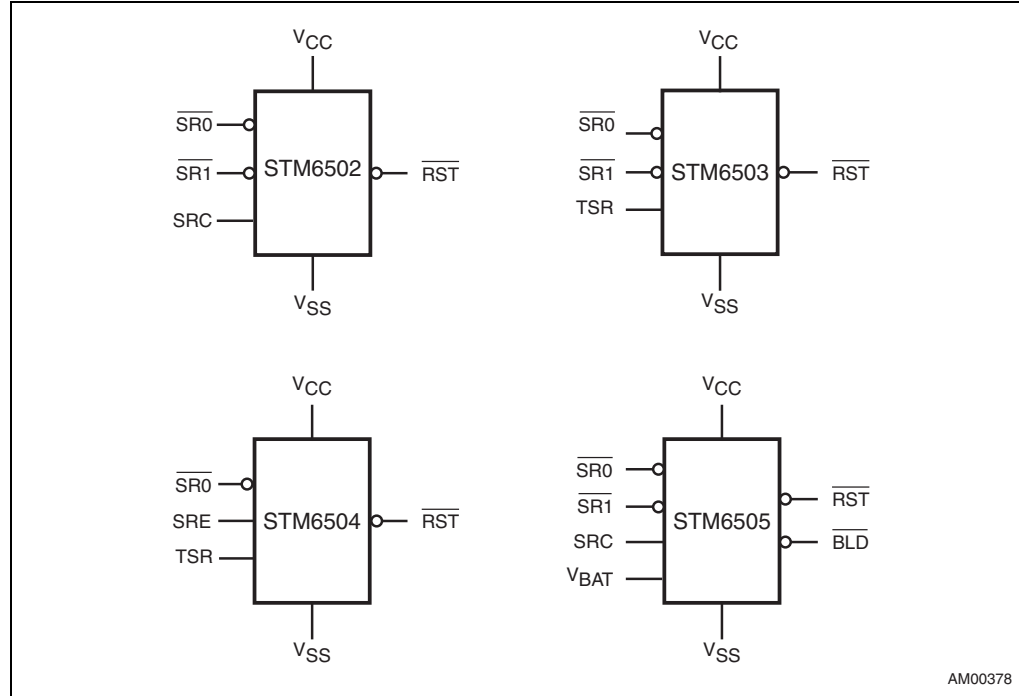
$V_{CC}$

$\overline{SR0}$

$\overline{SR1}$

SRC

STM6502

$\overline{RST}$

$V_{SS}$

$V_{CC}$

$\overline{SR0}$

$\overline{SR1}$

TSR

STM6503

$\overline{RST}$

$V_{SS}$

$V_{CC}$

$\overline{SR0}$

SRE

TSR

STM6504

$\overline{RST}$

$V_{SS}$

$V_{CC}$

$\overline{SR0}$

$\overline{SR1}$

SRC

$V_{BAT}$

STM6505

$\overline{RST}$

$\overline{BLD}$

$V_{SS}$

AM00378